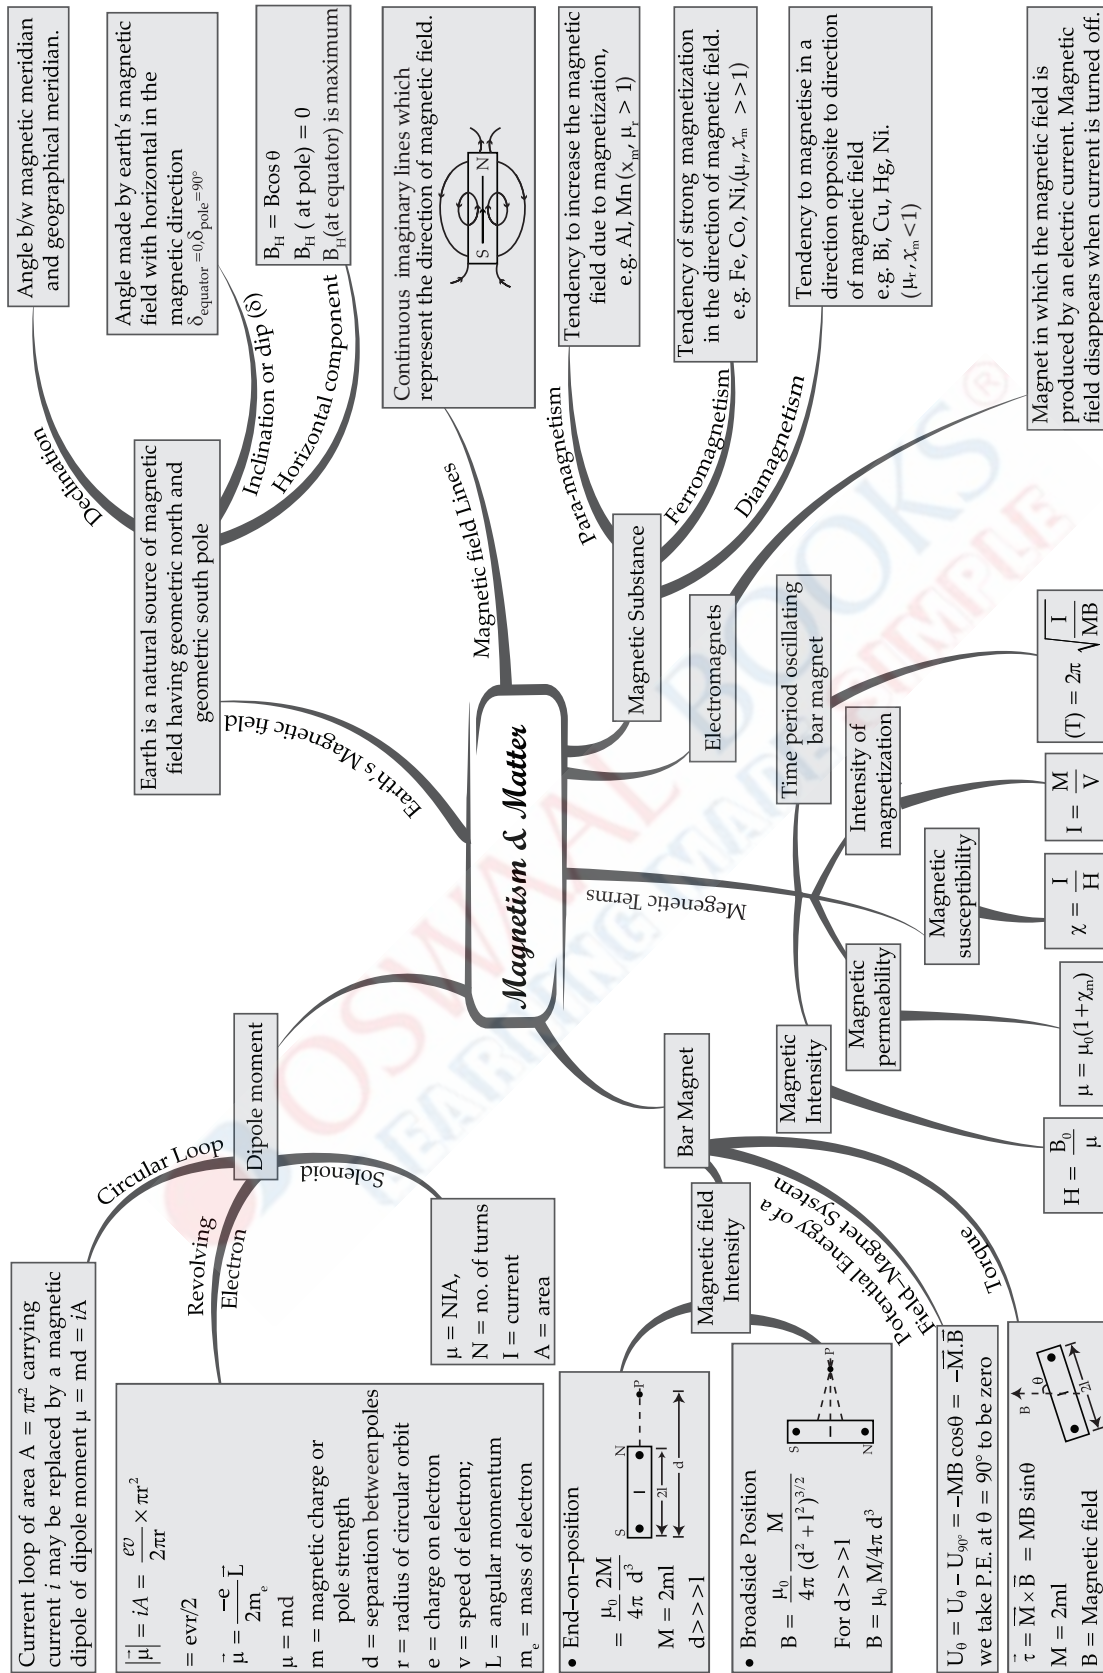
Magnetism & Matter

Earth's Magnetic field

Earth is a natural source of magnetic field having geometric north and geometric south pole

Declination

Angle b/w magnetic meridian and geographical meridian.

Inclination or dip (δ)

Angle made by earth's magnetic field with horizontal in the magnetic direction $\delta_{equator}=0, \delta_{pole}=90°$

Horizontal component

$B_H = B\cos\theta$
$B_H$ (at pole) = 0
$B_H$ (at equator) is maximum

Magnetic field Lines

Continuous imaginary lines which represent the direction of magnetic field.

N
S

Magnetic Substance

Para-magnetism

Tendency to increase the magnetic field due to magnetization, e.g. Al, Mn ($x_m$, $\mu_r > 1$)

Ferromagnetism

Tendency of strong magnetization in the direction of magnetic field. e.g. Fe, Co, Ni,($\mu_r$, $\chi_m >> 1$)

Diamagnetism

Tendency to magnetise in a direction opposite to direction of magnetic field e.g. Bi, Cu, Hg, Ni. ($\mu_r$, $\chi_m < 1$)

Electromagnets

Magnet in which the magnetic field is produced by an electric current. Magnetic field disappears when current is turned off.

Megenetic Terms

Time period oscillating bar magnet

$(T) = 2\pi\sqrt{\frac{I}{MB}}$

Intensity of magnetization

$I = \frac{M}{V}$

Magnetic susceptibility

$\chi = \frac{I}{H}$

Magnetic permeability

$\mu = \mu_0(1+\chi_m)$

Magnetic Intensity

$H = \frac{B_0}{\mu}$

Dipole moment

Circular Loop

Current loop of area $A = \pi r^2$ carrying current $i$ may be replaced by a magnetic dipole of dipole moment $\mu = md = iA$

Revolving Electron

$|\vec{\mu}| = iA = \frac{ev}{2\pi r}\times\pi r^2$
$= evr/2$
$\vec{\mu} = \frac{-e}{2m_e}\vec{L}$
$\mu = md$
m = magnetic charge or pole strength
d = separation betweenpoles
r = radius of circular orbit
e = charge on electron
v = speed of electron;
L = angular momentum
$m_e$ = mass of electron

Solenoid

$\mu = NIA$,
N = no. of turns
I = current
A = area

Bar Magnet

Magnetic field Intensity

• End–on–position
$= \frac{\mu_0}{4\pi}\frac{2M}{d^3}$
M = 2ml
d>>>l
S N P 2l d

• Broadside Position
$B = \frac{\mu_0}{4\pi}\frac{M}{(d^2+l^2)^{3/2}}$
For d>>l
$B = \mu_0 M/4\pi d^3$
S N P

Potential Energy of a Field–Magnet System

$U_\theta = U_\theta - U_{90°} = -MB\cos\theta = -\vec{M}.\vec{B}$
we take P.E. at θ = 90° to be zero

Torque

$\vec{\tau} = \vec{M}\times\vec{B} = MB\sin\theta$
M = 2ml
B = Magnetic field
B θ 2l